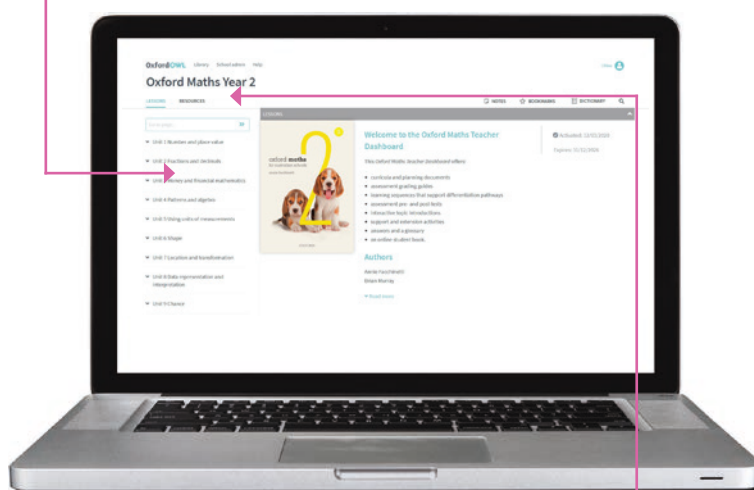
OxfordOWL Library School admin Help

Oxford Maths Year 2

LESSONS RESOURCES

NOTES BOOKMARKS DICTIONARY

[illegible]

Unit 1 Number and place value

Unit 2 Fractions and decimals

Unit 3 Money and financial mathematics

Unit 4 Patterns and algebra

Unit 5 Using units of measurement

Unit 6 Shape

Unit 7 Location and transformation

Unit 8 Data representation and interpretation

Unit 9 Chance

LESSONS

oxford maths

2

Welcome to the Oxford Maths Teacher Dashboard

This Oxford Maths Teacher Dashboard offers:

• curricula and planning documents
• assessment grading guides
• learning sequences that support differentiation pathways
• assessment pre- and post tests
• interactive topic introductions
• support and extension activities
• answers and a glossary
• an online student book.

Authors

Annie Facchinetti
Brian Murray

Read more

Activated: 12/03/2020

Expires: 31/12/2026